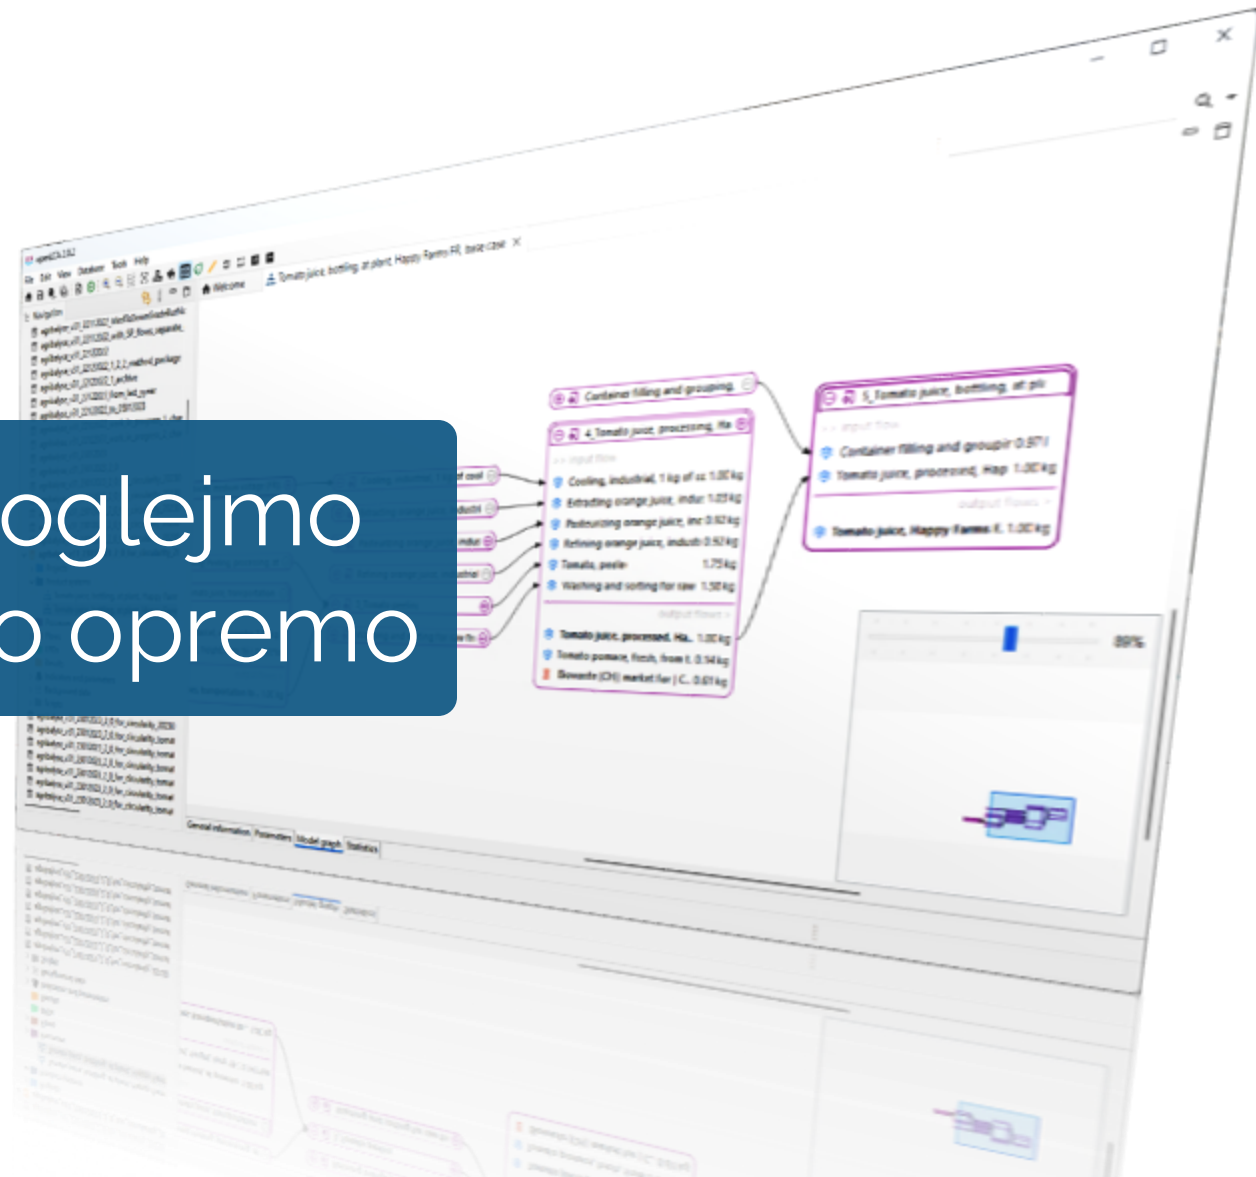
oglejmo
o opremo

openLCA 2.0.2
File Edit View Database Tools Help
Navigation
Welcome
Tomato juice, bottling, at plant, Happy Farms FR, base case

Container filling and grouping
4_Tomato juice, processing, Ha
<< input flows
Cooling, industrial, 1 kg of cc 1.00 kg
Extracting orange juice, indus 1.03 kg
Pasteurizing orange juice, inc 0.92 kg
Refining orange juice, industr 0.92 kg
Tomato, peele 1.75 kg
Washing and sorting for raw 1.50 kg
output flows >
Tomato juice, processed, Ha 1.00 kg
Tomato pomace, fresh, from t 0.34 kg
Biowaste (CH) market for | C 0.61 kg

5_Tomato juice, bottling, at pla
<< input flows
Container filling and groupir 0.97 l
Tomato juice, processed, Hap 1.00 kg
output flows >
Tomato juice, Happy Farms F 1.00 kg

89%

General information Parameters Model graph Statistics